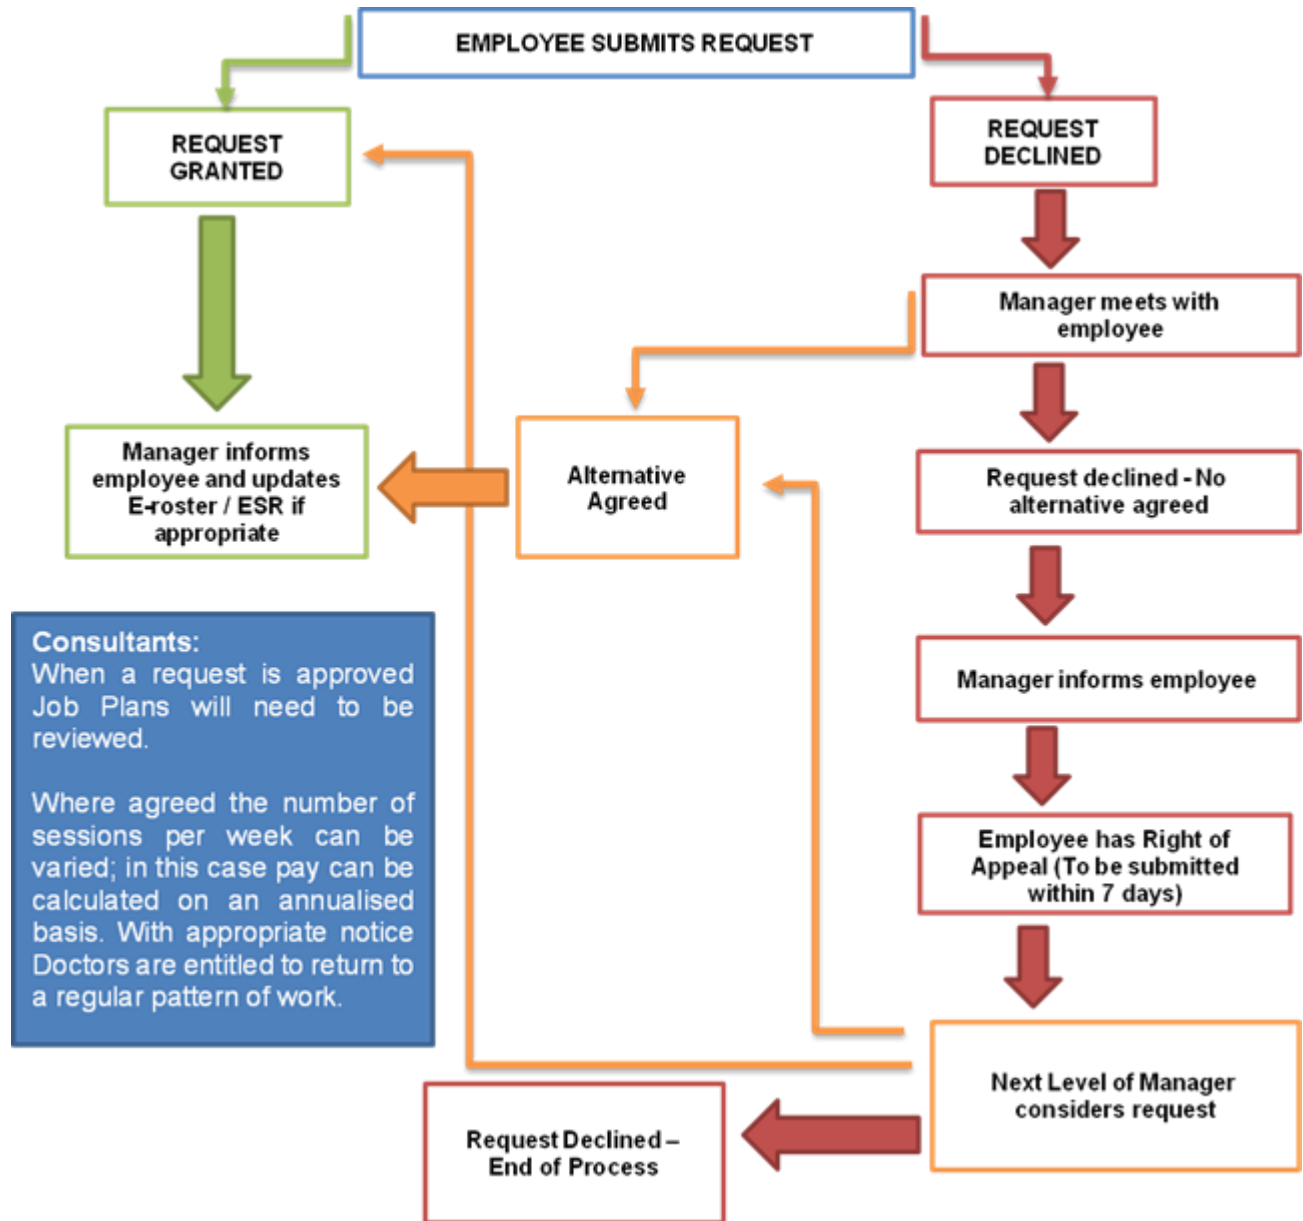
EMPLOYEE SUBMITS REQUEST

REQUEST GRANTED

REQUEST DECLINED

Manager meets with employee

Manager informs employee and updates E-roster / ESR if appropriate

Alternative Agreed

Request declined - No alternative agreed

Manager informs employee

Employee has Right of Appeal (To be submitted within 7 days)

Consultants:
When a request is approved Job Plans will need to be reviewed.

Where agreed the number of sessions per week can be varied; in this case pay can be calculated on an annualised basis. With appropriate notice Doctors are entitled to return to a regular pattern of work.

Next Level of Manager considers request

Request Declined – End of Process